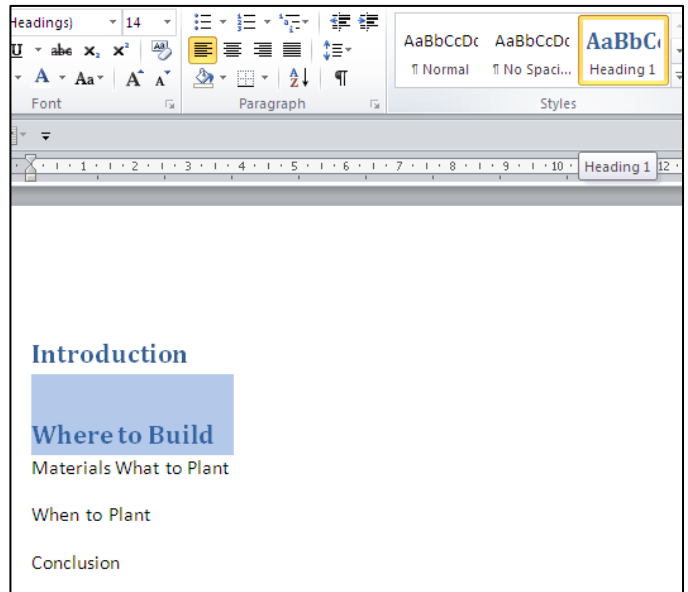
Headings) 14
U abe $x_2$ $x^2$
A Aa A A
Font
Paragraph
AaBbCcDc ¶ Normal
AaBbCcDc ¶ No Spaci...
AaBbC Heading 1
Styles

· 1 · 2 · 3 · 4 · 5 · 6 · 7 · 8 · 9 · 10 · Heading 1 12

Introduction

Where to Build

Materials What to Plant

When to Plant

Conclusion